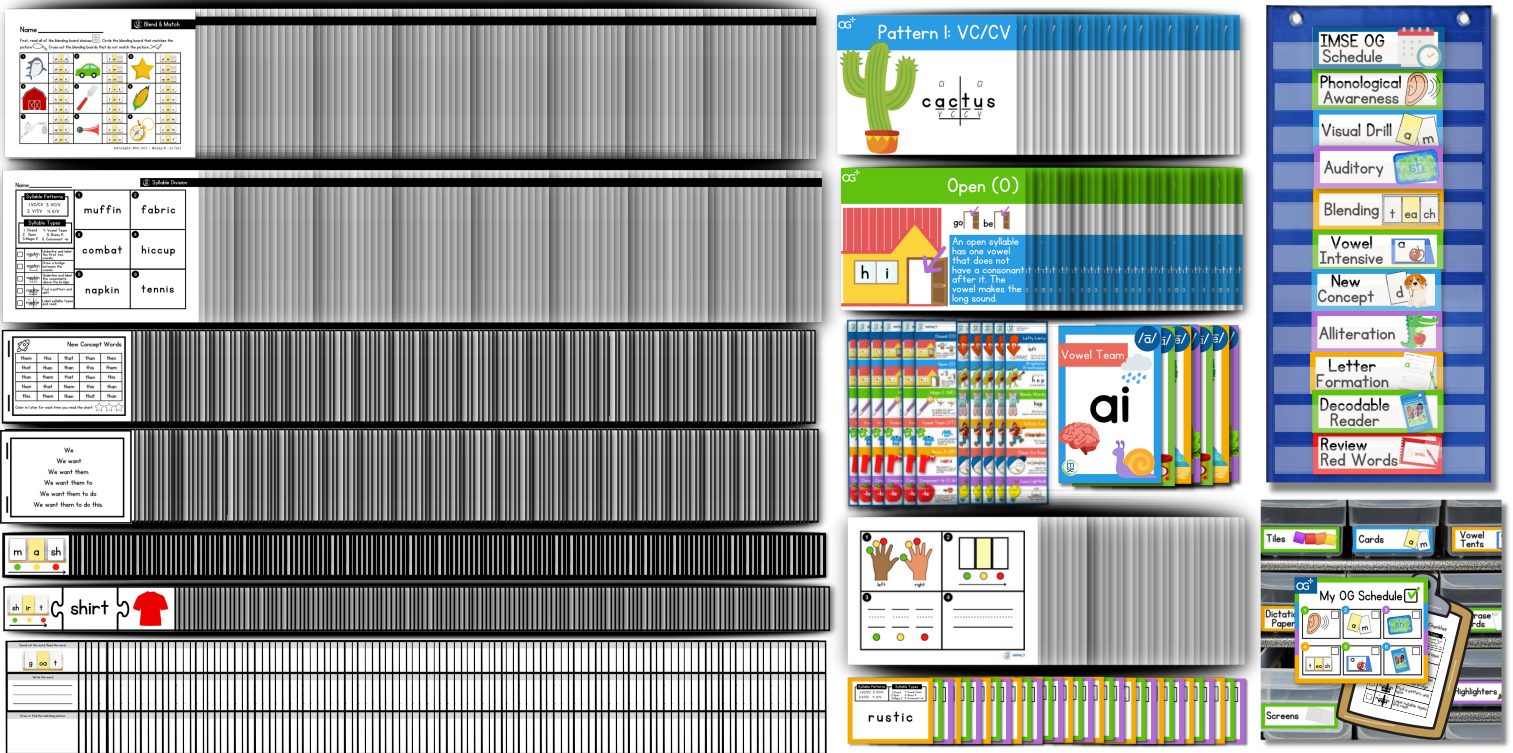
Name
Blend & Match
First, read all of the blending board choices. Circle the blending board that matches the picture. Cross out the blending boards that do not match the picture.

Name
Syllable Division
Syllable Patterns
Syllable Types
1 muffin
2 fabric
3 combat
4 hiccup
5 napkin
6 tennis

New Concept Words
| them | this | that | than | then |
|---|---|---|---|---|
| that | then | than | this | them |
| than | them | that | then | this |
| then | that | them | this | than |
| this | than | then | that | them |

Color in 1 star for each time you read the chart!

We
We want
We want them
We want them to
We want them to do
We want them to do this.

m a sh

sh ir t shirt

Sound out the word. Read the word.
g oa t
Write the word.
Draw or find the matching picture.

Pattern 1: VC/CV
a a
cactus
V C C V

Open (O)
go be
h i
An open syllable has one vowel that does not have a consonant after it. The vowel makes the long sound.

Vowel Team
/ā/
ai

left right

rustic

IMSE OG Schedule
Phonological Awareness
Visual Drill
a m
Auditory
sh
Blending
t ea ch
Vowel Intensive
a
New Concept
Alliteration
Letter Formation
Decodable Reader
Review Red Words

Tiles
Cards
a m
Vowel Tents
My OG Schedule
a m
sh
t ea ch
a
Dictation Paper
Screens
Highlighters